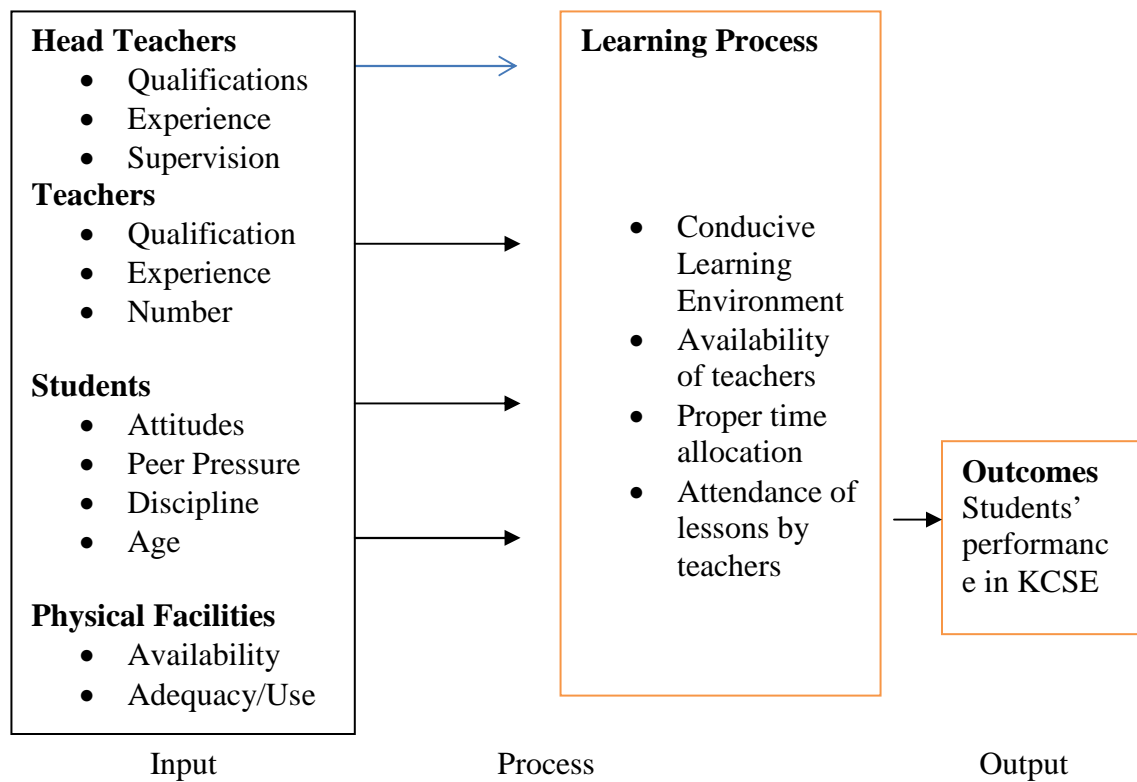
**Head Teachers**
- Qualifications
- Experience
- Supervision

**Teachers**
- Qualification
- Experience
- Number

**Students**
- Attitudes
- Peer Pressure
- Discipline
- Age

**Physical Facilities**
- Availability
- Adequacy/Use

**Learning Process**
- Conducive Learning Environment
- Availability of teachers
- Proper time allocation
- Attendance of lessons by teachers

**Outcomes**
Students' performance in KCSE

Input

Process

Output